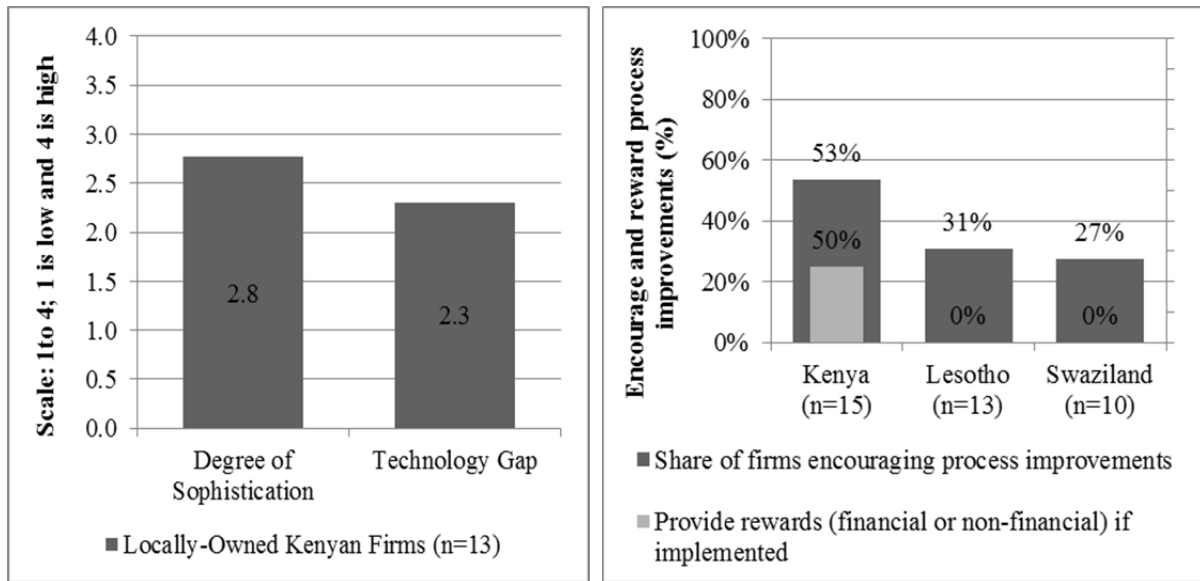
Scale: 1to 4; 1 is low and 4 is high

4.0
3.5
3.0
2.5
2.0
1.5
1.0
0.5
0.0

2.8
2.3

Degree of Sophistication
Technology Gap

Locally-Owned Kenyan Firms (n=13)

Encourage and reward process improvements (%)

100%
80%
60%
40%
20%
0%

53%
50%
31%
27%
0%
0%

Kenya (n=15)
Lesotho (n=13)
Swaziland (n=10)

Share of firms encouraging process improvements

Provide rewards (financial or non-financial) if implemented